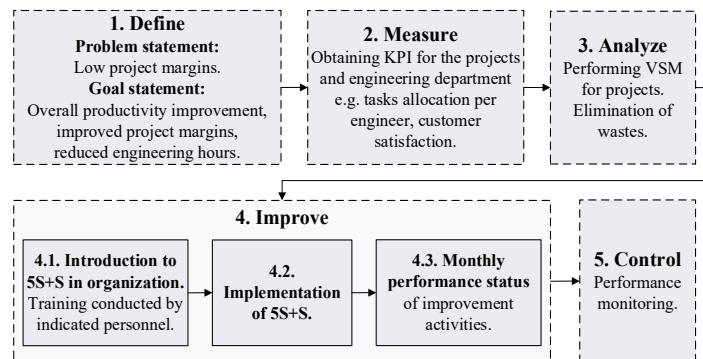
1. Define
Problem statement:
Low project margins.
Goal statement:
Overall productivity improvement, improved project margins, reduced engineering hours.

2. Measure
Obtaining KPI for the projects and engineering department e.g. tasks allocation per engineer, customer satisfaction.

3. Analyze
Performing VSM for projects. Elimination of wastes.

4. Improve

4.1. Introduction to 5S+S in organization.
Training conducted by indicated personnel.

4.2. Implementation of 5S+S.

4.3. Monthly performance status of improvement activities.

5. Control
Performance monitoring.